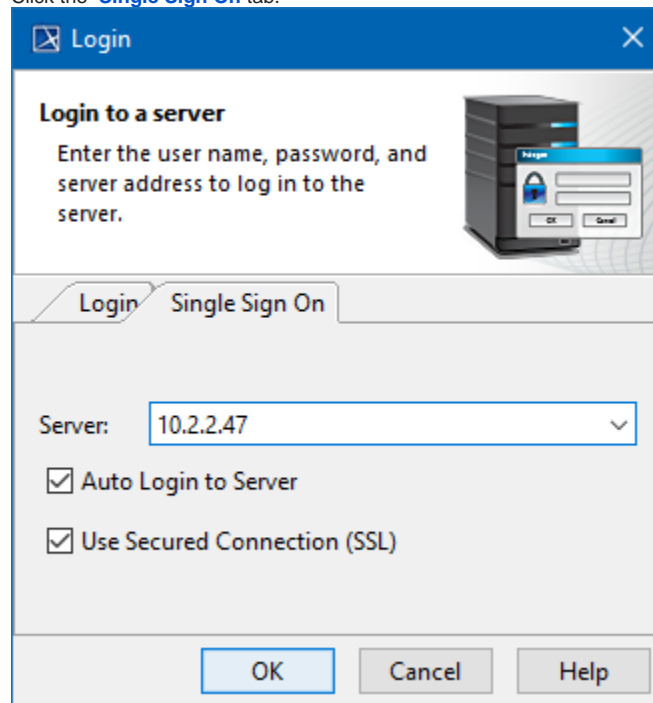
Click the Single Sign On tab.

Login

Login to a server

Enter the user name, password, and server address to log in to the server.

Login Single Sign On

Server: 10.2.2.47

Auto Login to Server

Use Secured Connection (SSL)

OK Cancel Help